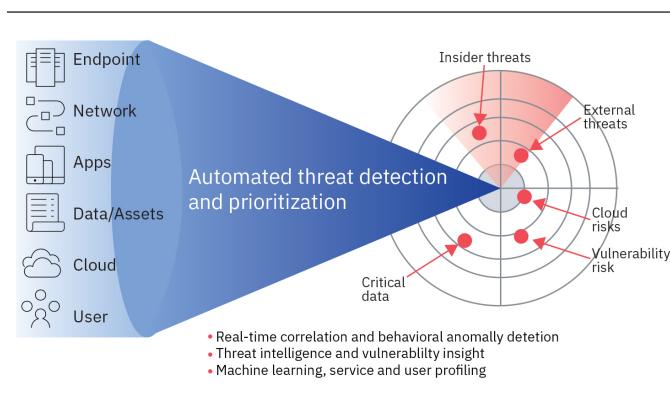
Endpoint

Network

Apps

Data/Assets

Cloud

User

Automated threat detection and prioritization

Insider threats

External threats

Cloud risks

Vulnerability risk

Critical data

• Real-time correlation and behavioral anomally detetion
• Threat intelligence and vulnerablilty insight
• Machine learning, service and user profiling